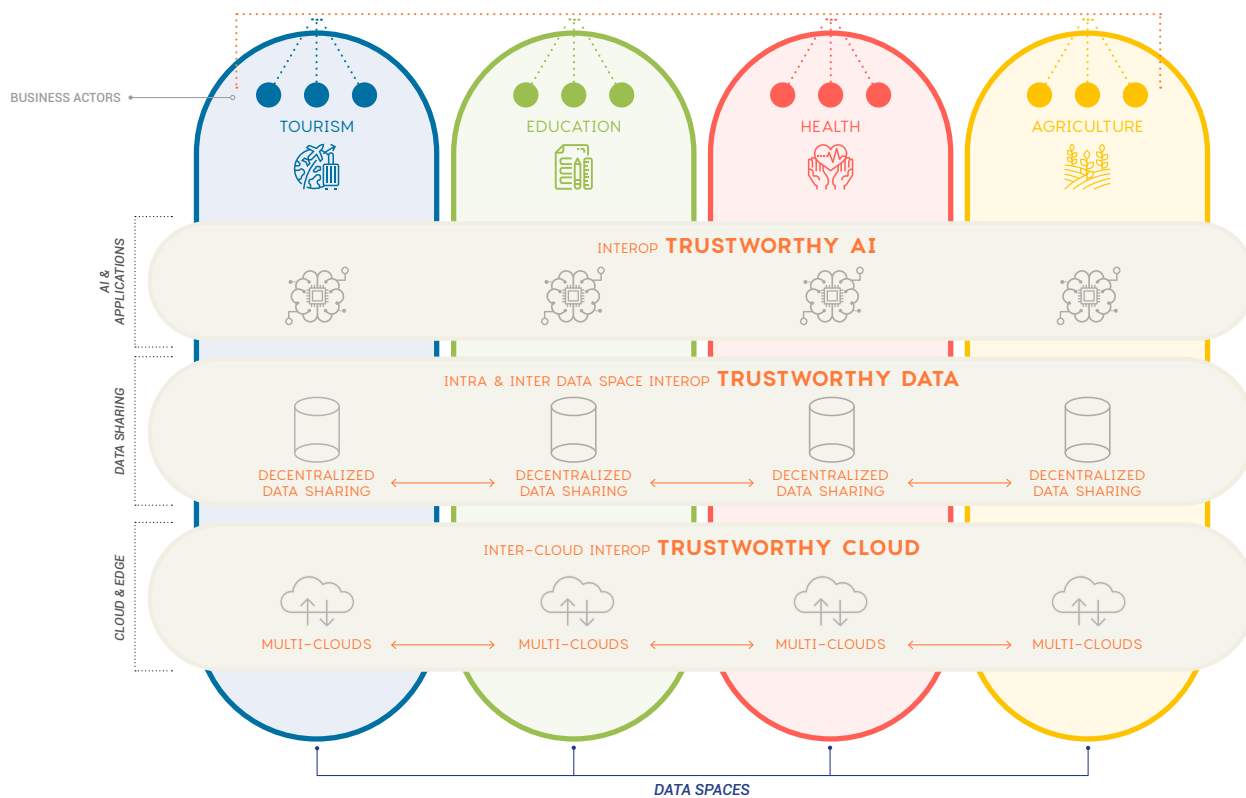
BUSINESS ACTORS

TOURISM

EDUCATION

HEALTH

AGRICULTURE

AI & APPLICATIONS

INTEROP TRUSTWORTHY AI

DATA SHARING

INTRA & INTER DATA SPACE INTEROP TRUSTWORTHY DATA

DECENTRALIZED DATA SHARING

DECENTRALIZED DATA SHARING

DECENTRALIZED DATA SHARING

DECENTRALIZED DATA SHARING

CLOUD & EDGE

INTER-CLOUD INTEROP TRUSTWORTHY CLOUD

MULTI-CLOUDS

MULTI-CLOUDS

MULTI-CLOUDS

MULTI-CLOUDS

DATA SPACES